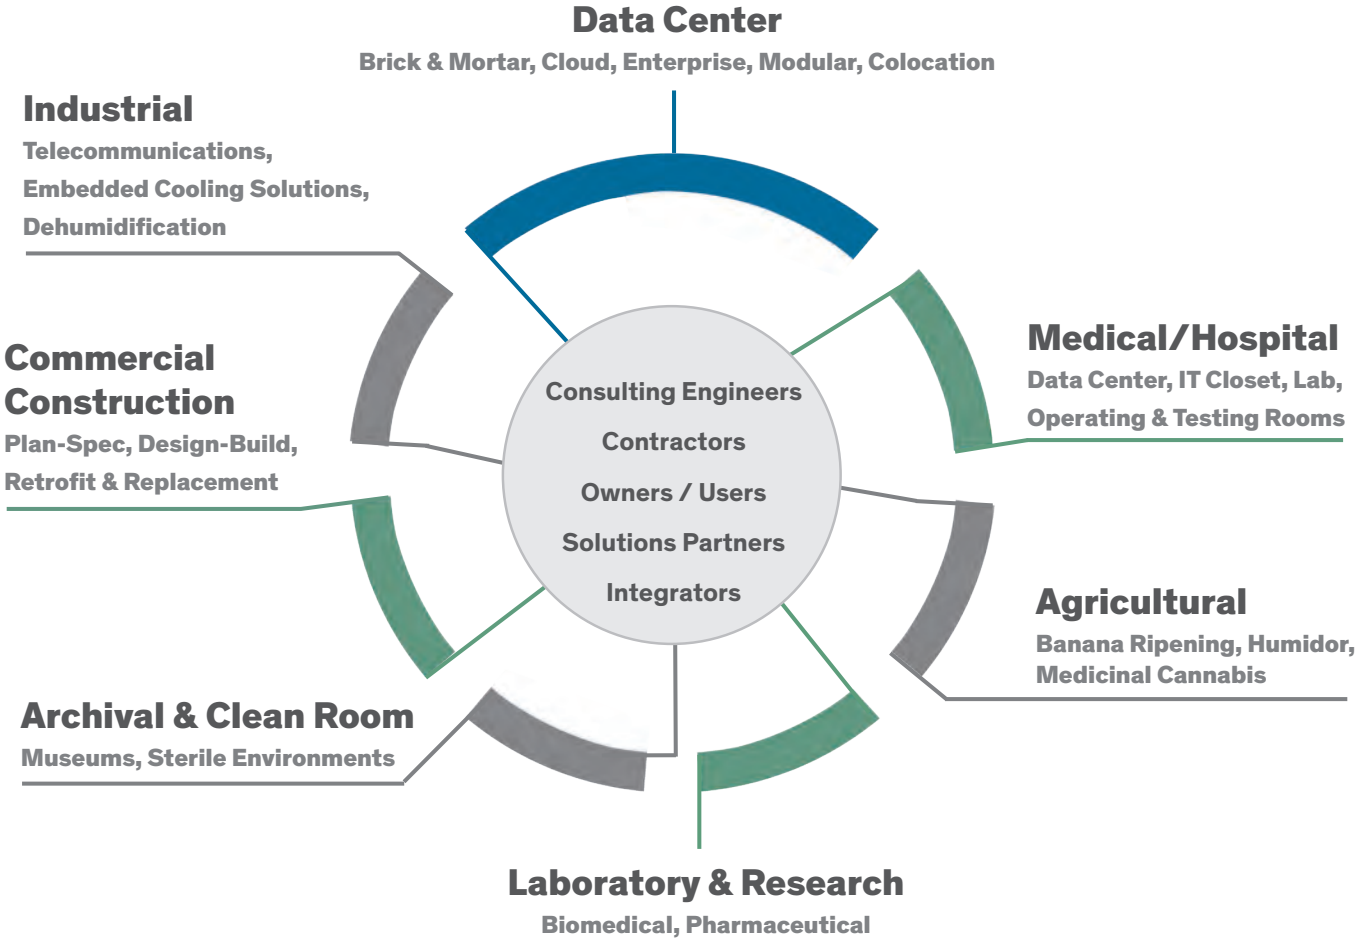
Data Center
Brick & Mortar, Cloud, Enterprise, Modular, Colocation

Industrial
Telecommunications, Embedded Cooling Solutions, Dehumidification

Medical/Hospital
Data Center, IT Closet, Lab, Operating & Testing Rooms

Commercial Construction
Plan-Spec, Design-Build, Retrofit & Replacement

Consulting Engineers
Contractors
Owners / Users
Solutions Partners
Integrators

Agricultural
Banana Ripening, Humidor, Medicinal Cannabis

Archival & Clean Room
Museums, Sterile Environments

Laboratory & Research
Biomedical, Pharmaceutical